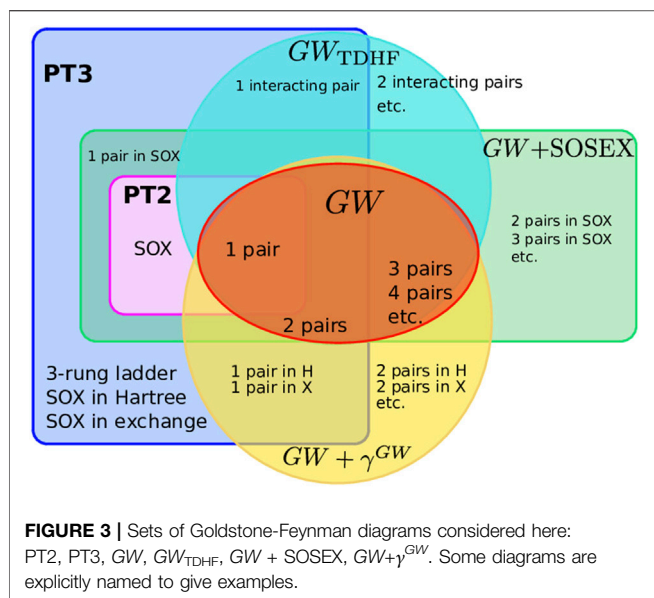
PT3

$GW_{\mathrm{TDHF}}$

1 interacting pair

2 interacting pairs etc.

1 pair in SOX

$GW+\mathrm{SOSEX}$

PT2

$GW$

SOX

1 pair

3 pairs
4 pairs
etc.

2 pairs in SOX
3 pairs in SOX
etc.

2 pairs

3-rung ladder
SOX in Hartree
SOX in exchange

1 pair in H
1 pair in X

2 pairs in H
2 pairs in X
etc.

$GW+\gamma^{GW}$

**FIGURE 3 |** Sets of Goldstone-Feynman diagrams considered here: PT2, PT3, $GW$, $GW_{\mathrm{TDHF}}$, $GW$ + SOSEX, $GW+\gamma^{GW}$. Some diagrams are explicitly named to give examples.